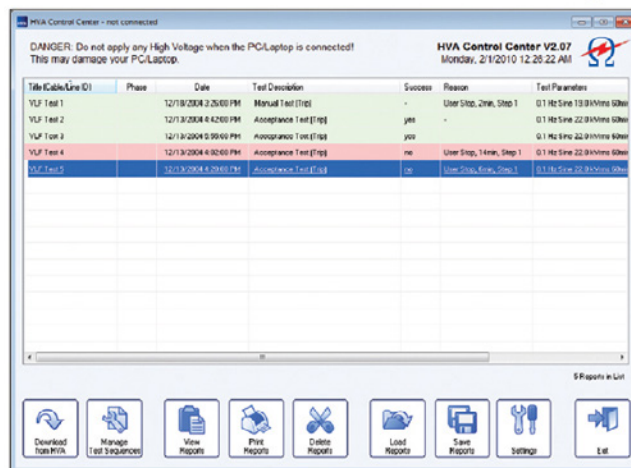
HVA Control Center - not connected

DANGER: Do not apply any High Voltage when the PC/Laptop is connected!
This may damage your PC/Laptop.

HVA Control Center V2.07
Monday, 2/1/2010 12:26:22 AM

| Title (Cable/Line ID) | Phase | Date | Test Description | Success | Reason | Test Parameters |
|---|---|---|---|---|---|---|
| VLF Test 1 | | 12/18/2004 3:26:00 PM | Manual Test (Trip) | - | User Stop, 2min, Step 1 | 0.1 Hz Sine 19.0kVrms 60mi |
| VLF Test 2 | | 12/13/2004 4:42:00 PM | Acceptance Test (Trip) | yes | - | 0.1 Hz Sine 22.0kVrms 60mi |
| VLF Test 3 | | 12/13/2004 5:00:00 PM | Acceptance Test (Trip) | yes | | 0.1 Hz Sine 22.0kVrms 60mi |
| VLF Test 4 | | 12/13/2004 4:00:00 PM | Acceptance Test (Trip) | no | User Stop, 14min, Step 1 | 0.1 Hz Sine 22.0kVrms 60mi |
| VLF Test 5 | | 12/13/2004 4:29:00 PM | Acceptance Test (Trip) | no | User Stop, 6min, Step 1 | 0.1 Hz Sine 22.0kVrms 60mi |

5 Reports in List

Download from HVA
Manage Test Sequences
View Reports
Print Reports
Delete Reports
Load Reports
Save Reports
Settings
Exit